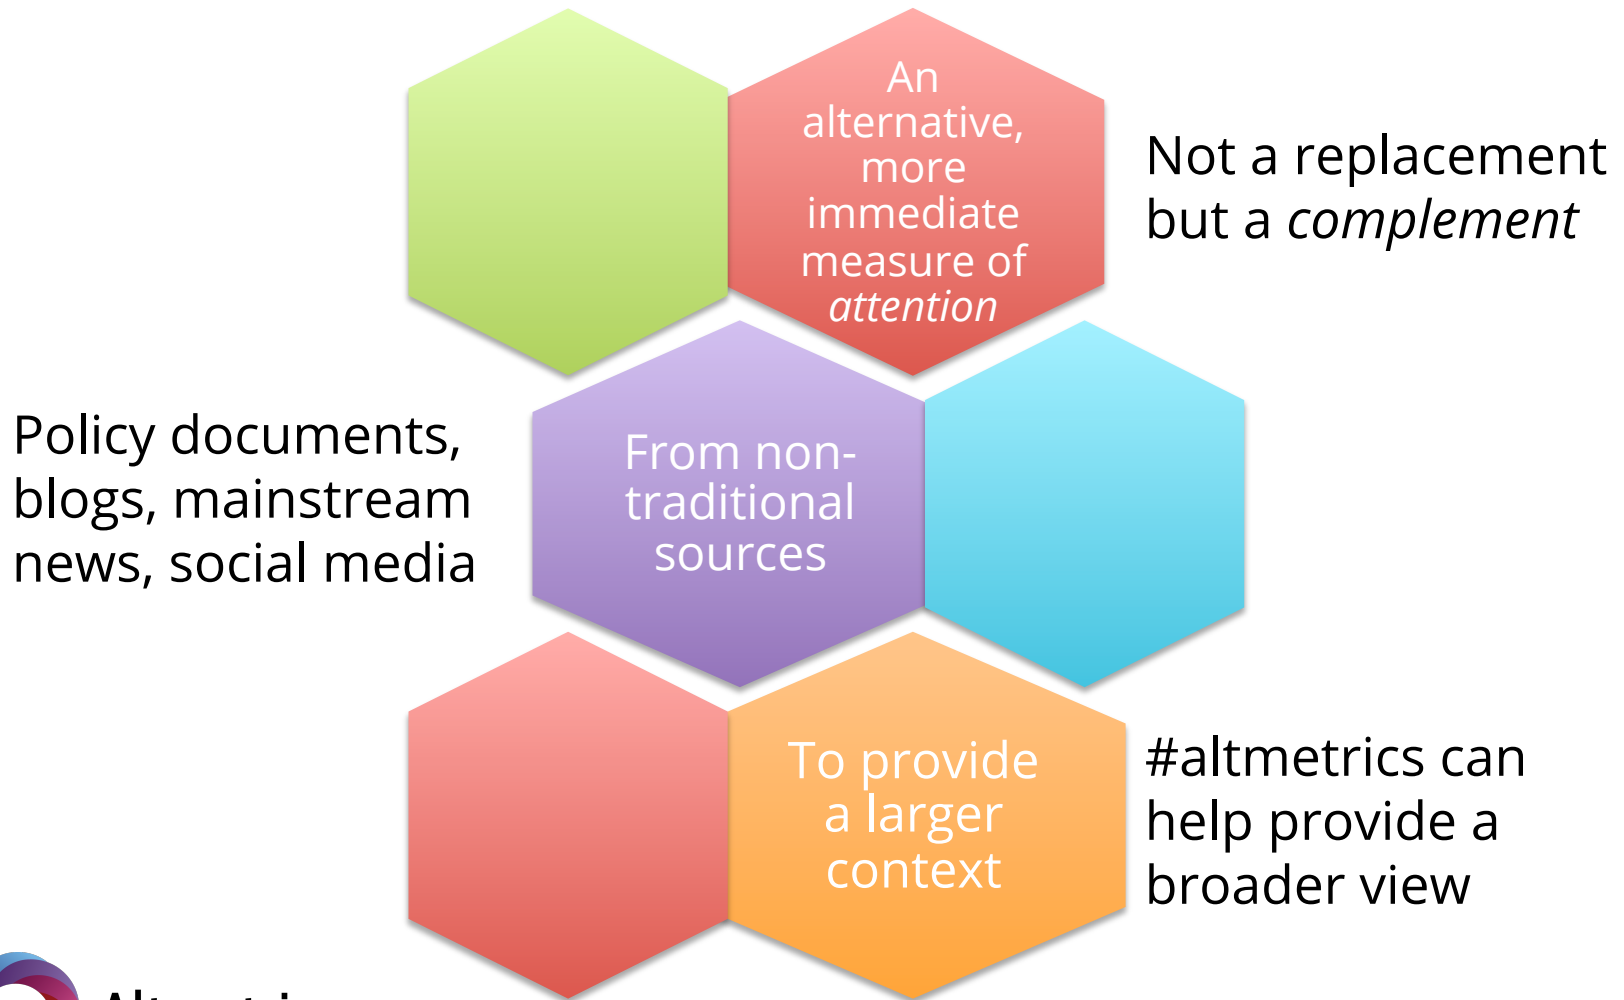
An alternative, more immediate measure of *attention*

Not a replacement but a *complement*

Policy documents, blogs, mainstream news, social media

From non-traditional sources

To provide a larger context

#altmetrics can help provide a broader view

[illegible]